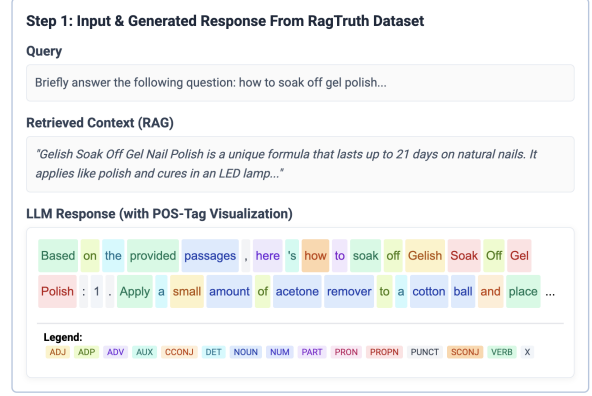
Step 1: Input & Generated Response From RagTruth Dataset

Query

Briefly answer the following question: how to soak off gel polish...

Retrieved Context (RAG)

"Gelish Soak Off Gel Nail Polish is a unique formula that lasts up to 21 days on natural nails. It applies like polish and cures in an LED lamp..."

LLM Response (with POS-Tag Visualization)

Based on the provided passages , here 's how to soak off Gelish Soak Off Gel Polish : 1 . Apply a small amount of acetone remover to a cotton ball and place ...

Legend:
ADJ ADP ADV AUX CCONJ DET NOUN NUM PART PRON PROPN PUNCT SCONJ VERB X